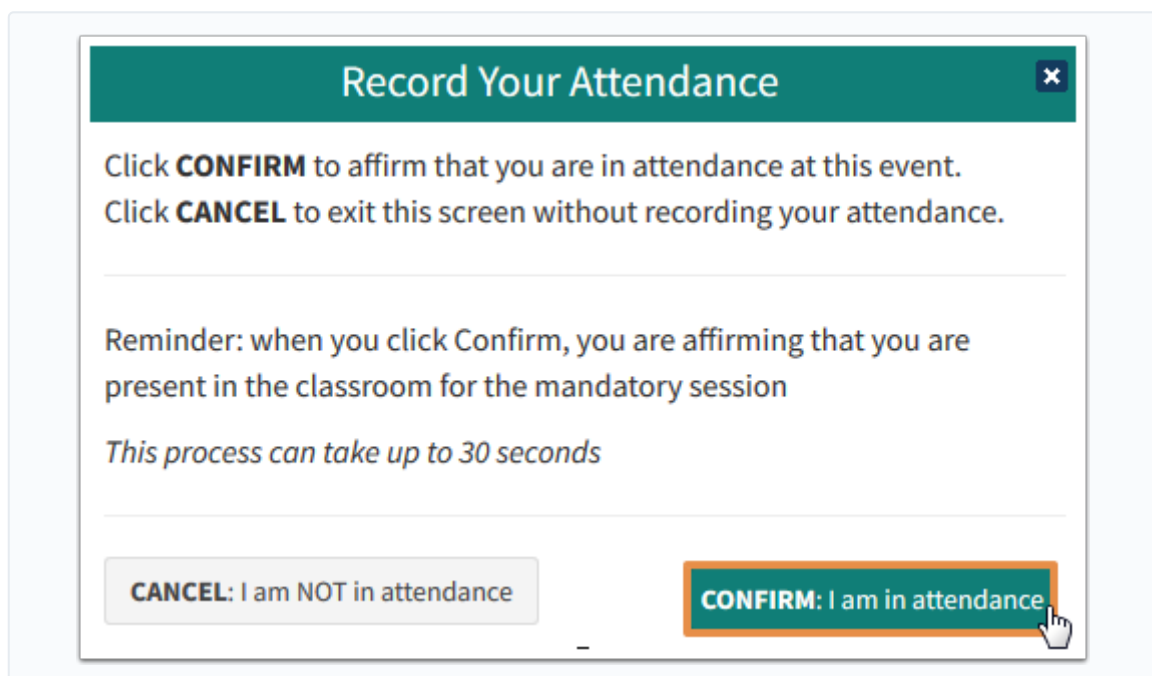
Record Your Attendance

×

Click **CONFIRM** to affirm that you are in attendance at this event.
Click **CANCEL** to exit this screen without recording your attendance.

Reminder: when you click Confirm, you are affirming that you are present in the classroom for the mandatory session

*This process can take up to 30 seconds*

**CANCEL**: I am NOT in attendance

**CONFIRM**: I am in attendance